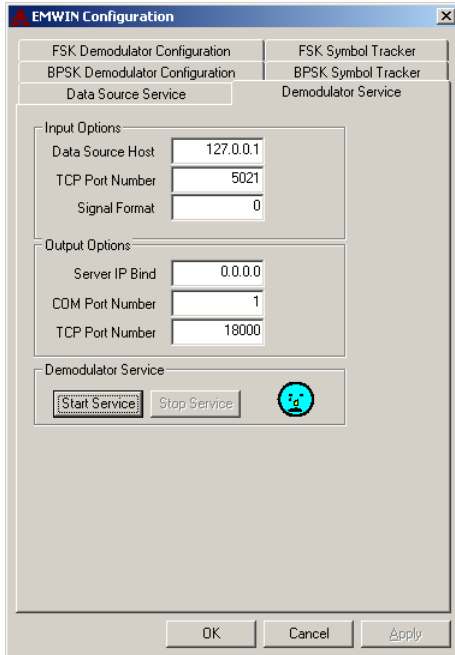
EMWIN Configuration

FSK Demodulator Configuration
FSK Symbol Tracker
BPSK Demodulator Configuration
BPSK Symbol Tracker
Data Source Service
Demodulator Service

Input Options
Data Source Host 127.0.0.1
TCP Port Number 5021
Signal Format 0

Output Options
Server IP Bind 0.0.0.0
COM Port Number 1
TCP Port Number 18000

Demodulator Service
Start Service
Stop Service

OK
Cancel
Apply